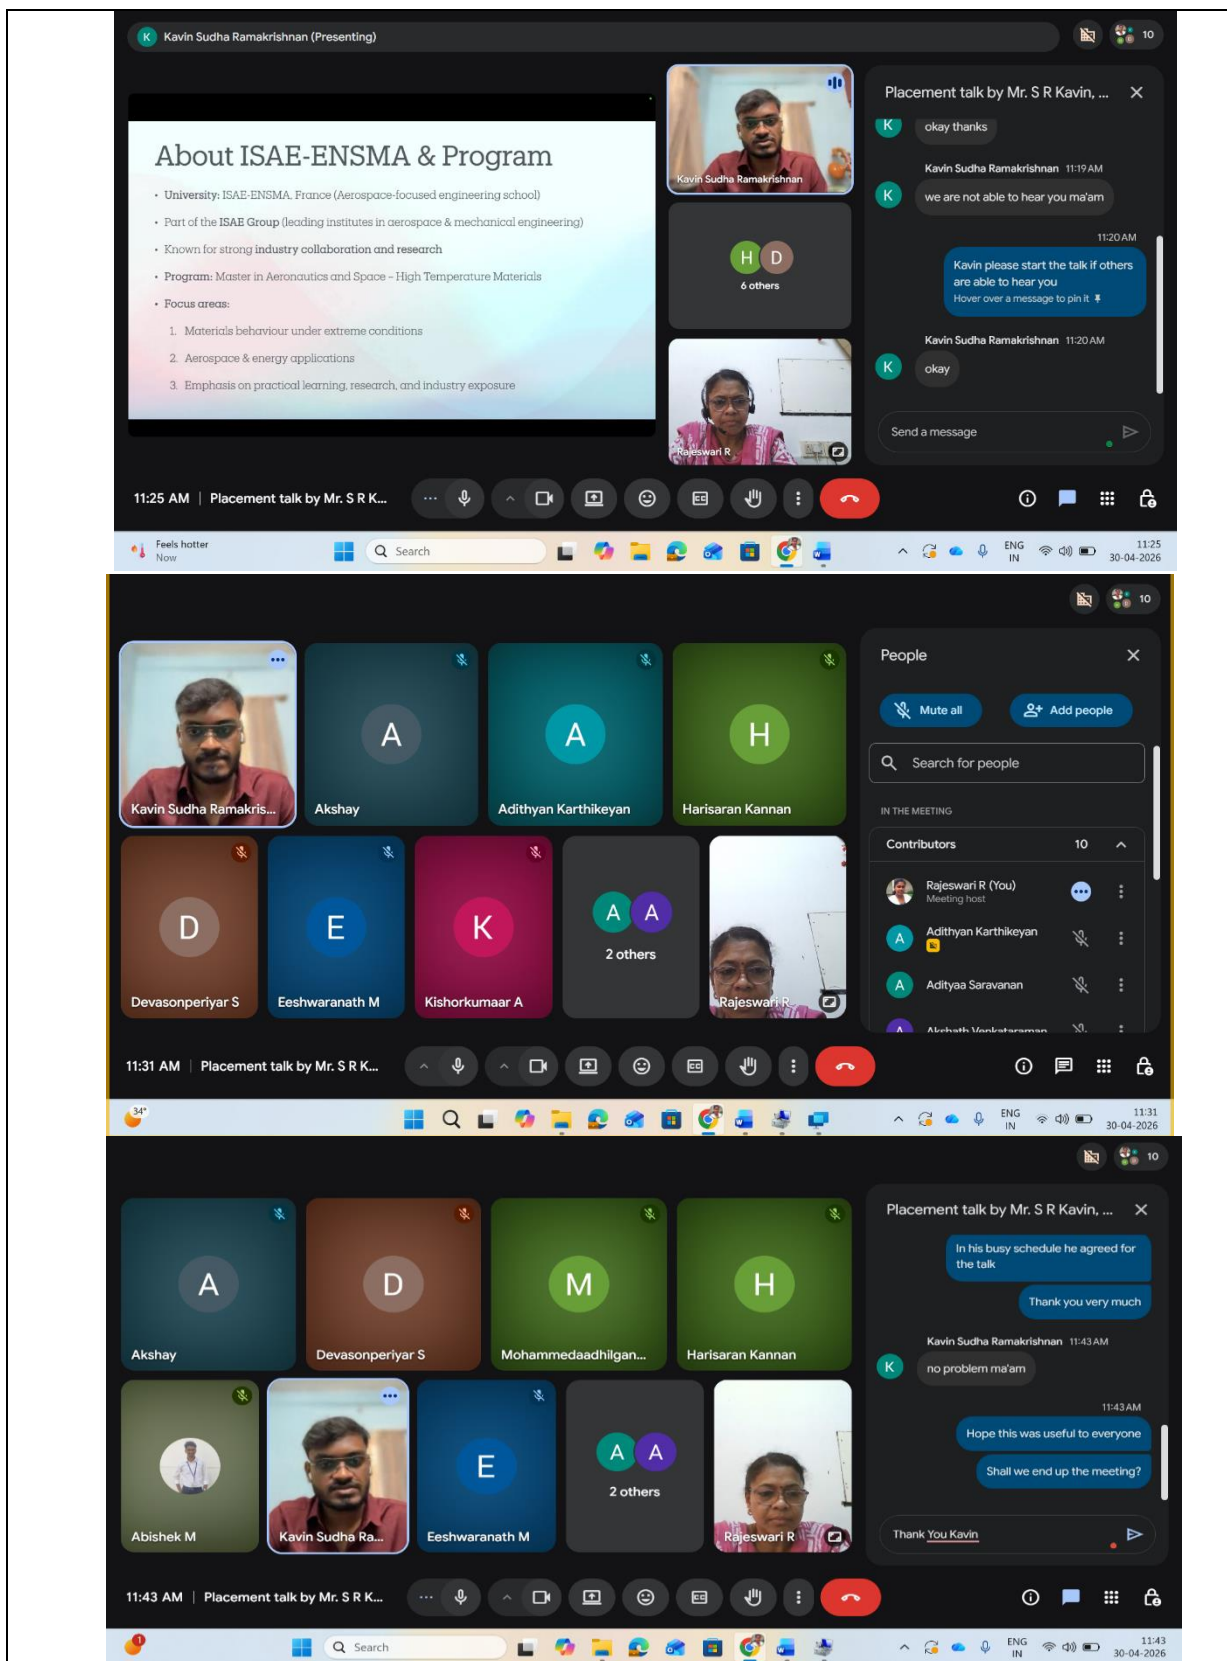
K Kavin Sudha Ramakrishnan (Presenting)

10

About ISAE-ENSMA & Program

- University: ISAE-ENSMA, France (Aerospace-focused engineering school)
- Part of the ISAE Group (leading institutes in aerospace & mechanical engineering)
- Known for strong industry collaboration and research
- Program: Master in Aeronautics and Space – High Temperature Materials
- Focus areas:
  1. Materials behaviour under extreme conditions
  2. Aerospace & energy applications
  3. Emphasis on practical learning, research, and industry exposure

Kavin Sudha Ramakrishnan

H D
6 others

Rajeswari R

Placement talk by Mr. S R Kavin, ...

okay thanks

Kavin Sudha Ramakrishnan 11:19 AM
we are not able to hear you ma'am

11:20 AM
Kavin please start the talk if others are able to hear you
Hover over a message to pin it

Kavin Sudha Ramakrishnan 11:20 AM
okay

Send a message

11:25 AM | Placement talk by Mr. S R K...

Feels hotter
Now
Search
ENG IN
11:25
30-04-2026

10

Kavin Sudha Ramakris...
Akshay
Adithyan Karthikeyan
Harisaran Kannan
Devasonperiyar S
Eeshwaranath M
Kishorkumaar A
2 others
Rajeswari R

People
Mute all
Add people
Search for people
IN THE MEETING
Contributors 10
Rajeswari R (You)
Meeting host
Adithyan Karthikeyan
Adityaa Saravanan
Akshath Venkataraman

11:31 AM | Placement talk by Mr. S R K...

34°
ENG IN
11:31
30-04-2026

10

Akshay
Devasonperiyar S
Mohammedaadhilgan...
Harisaran Kannan
Abishek M
Kavin Sudha Ra...
Eeshwaranath M
2 others
Rajeswari R

Placement talk by Mr. S R Kavin, ...

In his busy schedule he agreed for the talk
Thank you very much

Kavin Sudha Ramakrishnan 11:43 AM
no problem ma'am

11:43 AM
Hope this was useful to everyone
Shall we end up the meeting?

Thank You Kavin

11:43 AM | Placement talk by Mr. S R K...

Search
ENG IN
11:43
30-04-2026